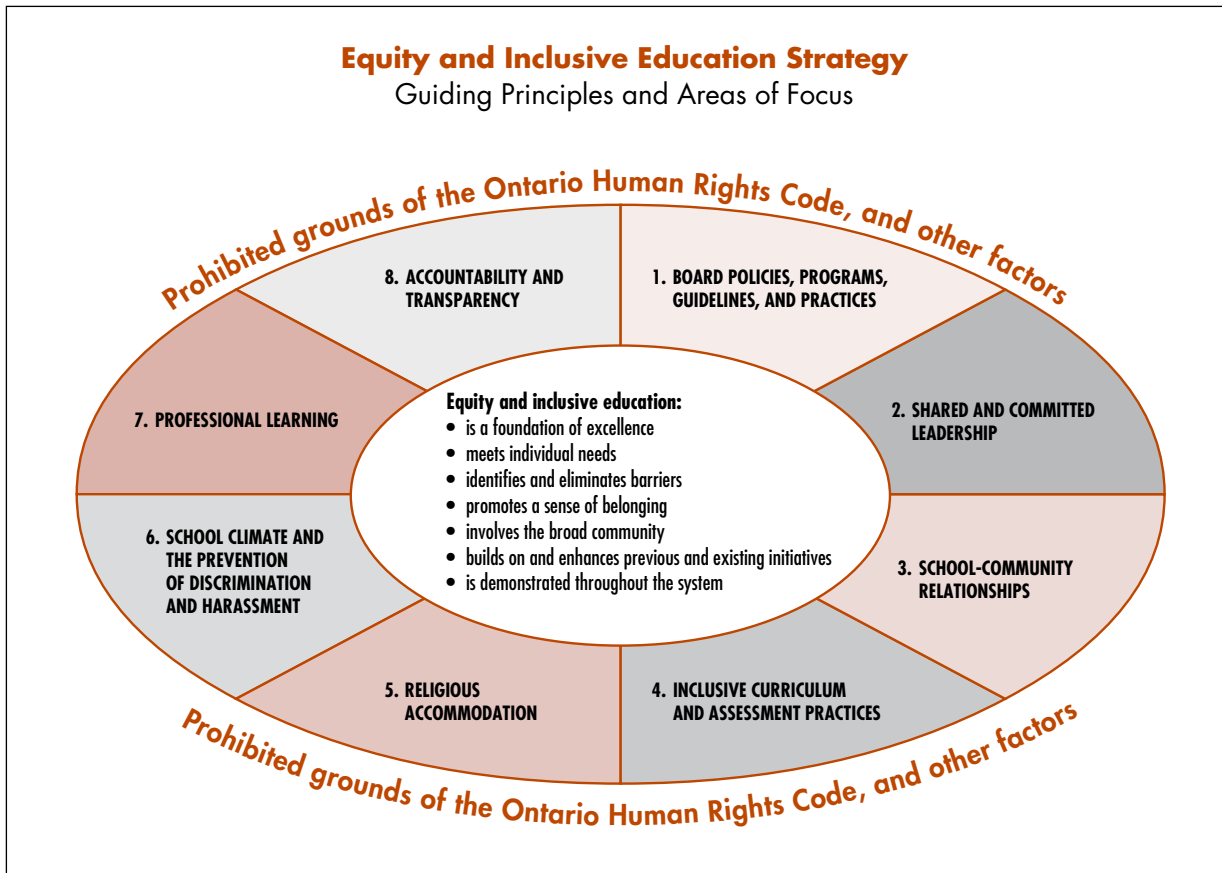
Equity and Inclusive Education Strategy
Guiding Principles and Areas of Focus

Prohibited grounds of the Ontario Human Rights Code, and other factors

8. ACCOUNTABILITY AND TRANSPARENCY

1. BOARD POLICIES, PROGRAMS, GUIDELINES, AND PRACTICES

7. PROFESSIONAL LEARNING

Equity and inclusive education:
• is a foundation of excellence
• meets individual needs
• identifies and eliminates barriers
• promotes a sense of belonging
• involves the broad community
• builds on and enhances previous and existing initiatives
• is demonstrated throughout the system

2. SHARED AND COMMITTED LEADERSHIP

6. SCHOOL CLIMATE AND THE PREVENTION OF DISCRIMINATION AND HARASSMENT

3. SCHOOL-COMMUNITY RELATIONSHIPS

5. RELIGIOUS ACCOMMODATION

4. INCLUSIVE CURRICULUM AND ASSESSMENT PRACTICES

Prohibited grounds of the Ontario Human Rights Code, and other factors